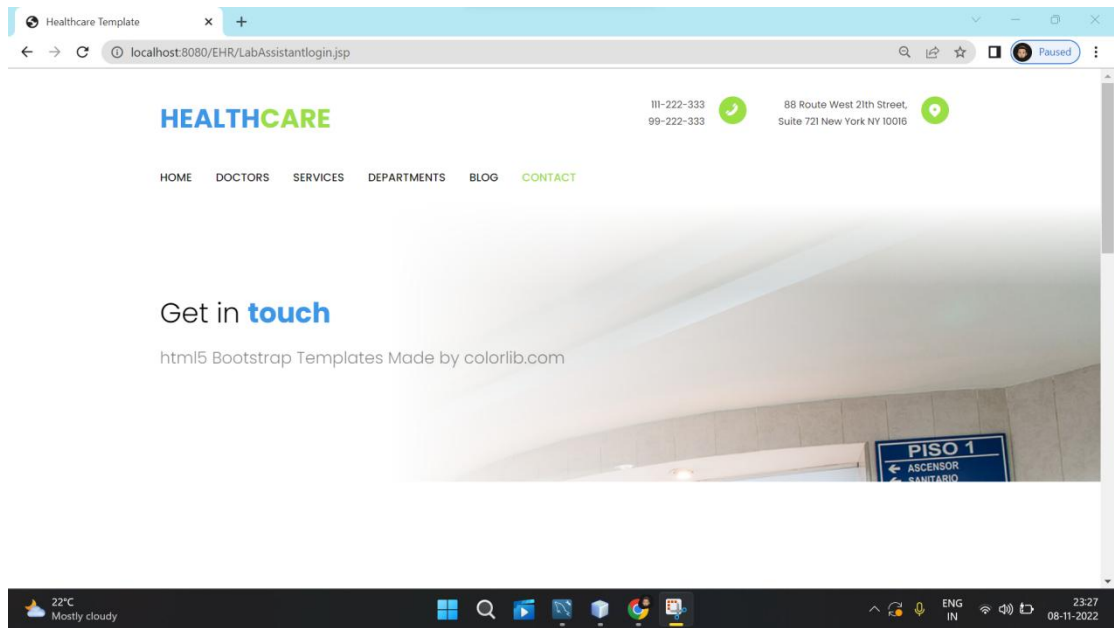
Healthcare Template
localhost:8080/EHR/LabAssistantlogin.jsp
Paused

HEALTHCARE

111-222-333
99-222-333

88 Route West 21th Street,
Suite 721 New York NY 10016

HOME DOCTORS SERVICES DEPARTMENTS BLOG CONTACT

Get in touch

html5 Bootstrap Templates Made by colorlib.com

PISO 1
ASCENSOR
SANITARIO

22°C
Mostly cloudy

ENG
IN

23:27
08-11-2022